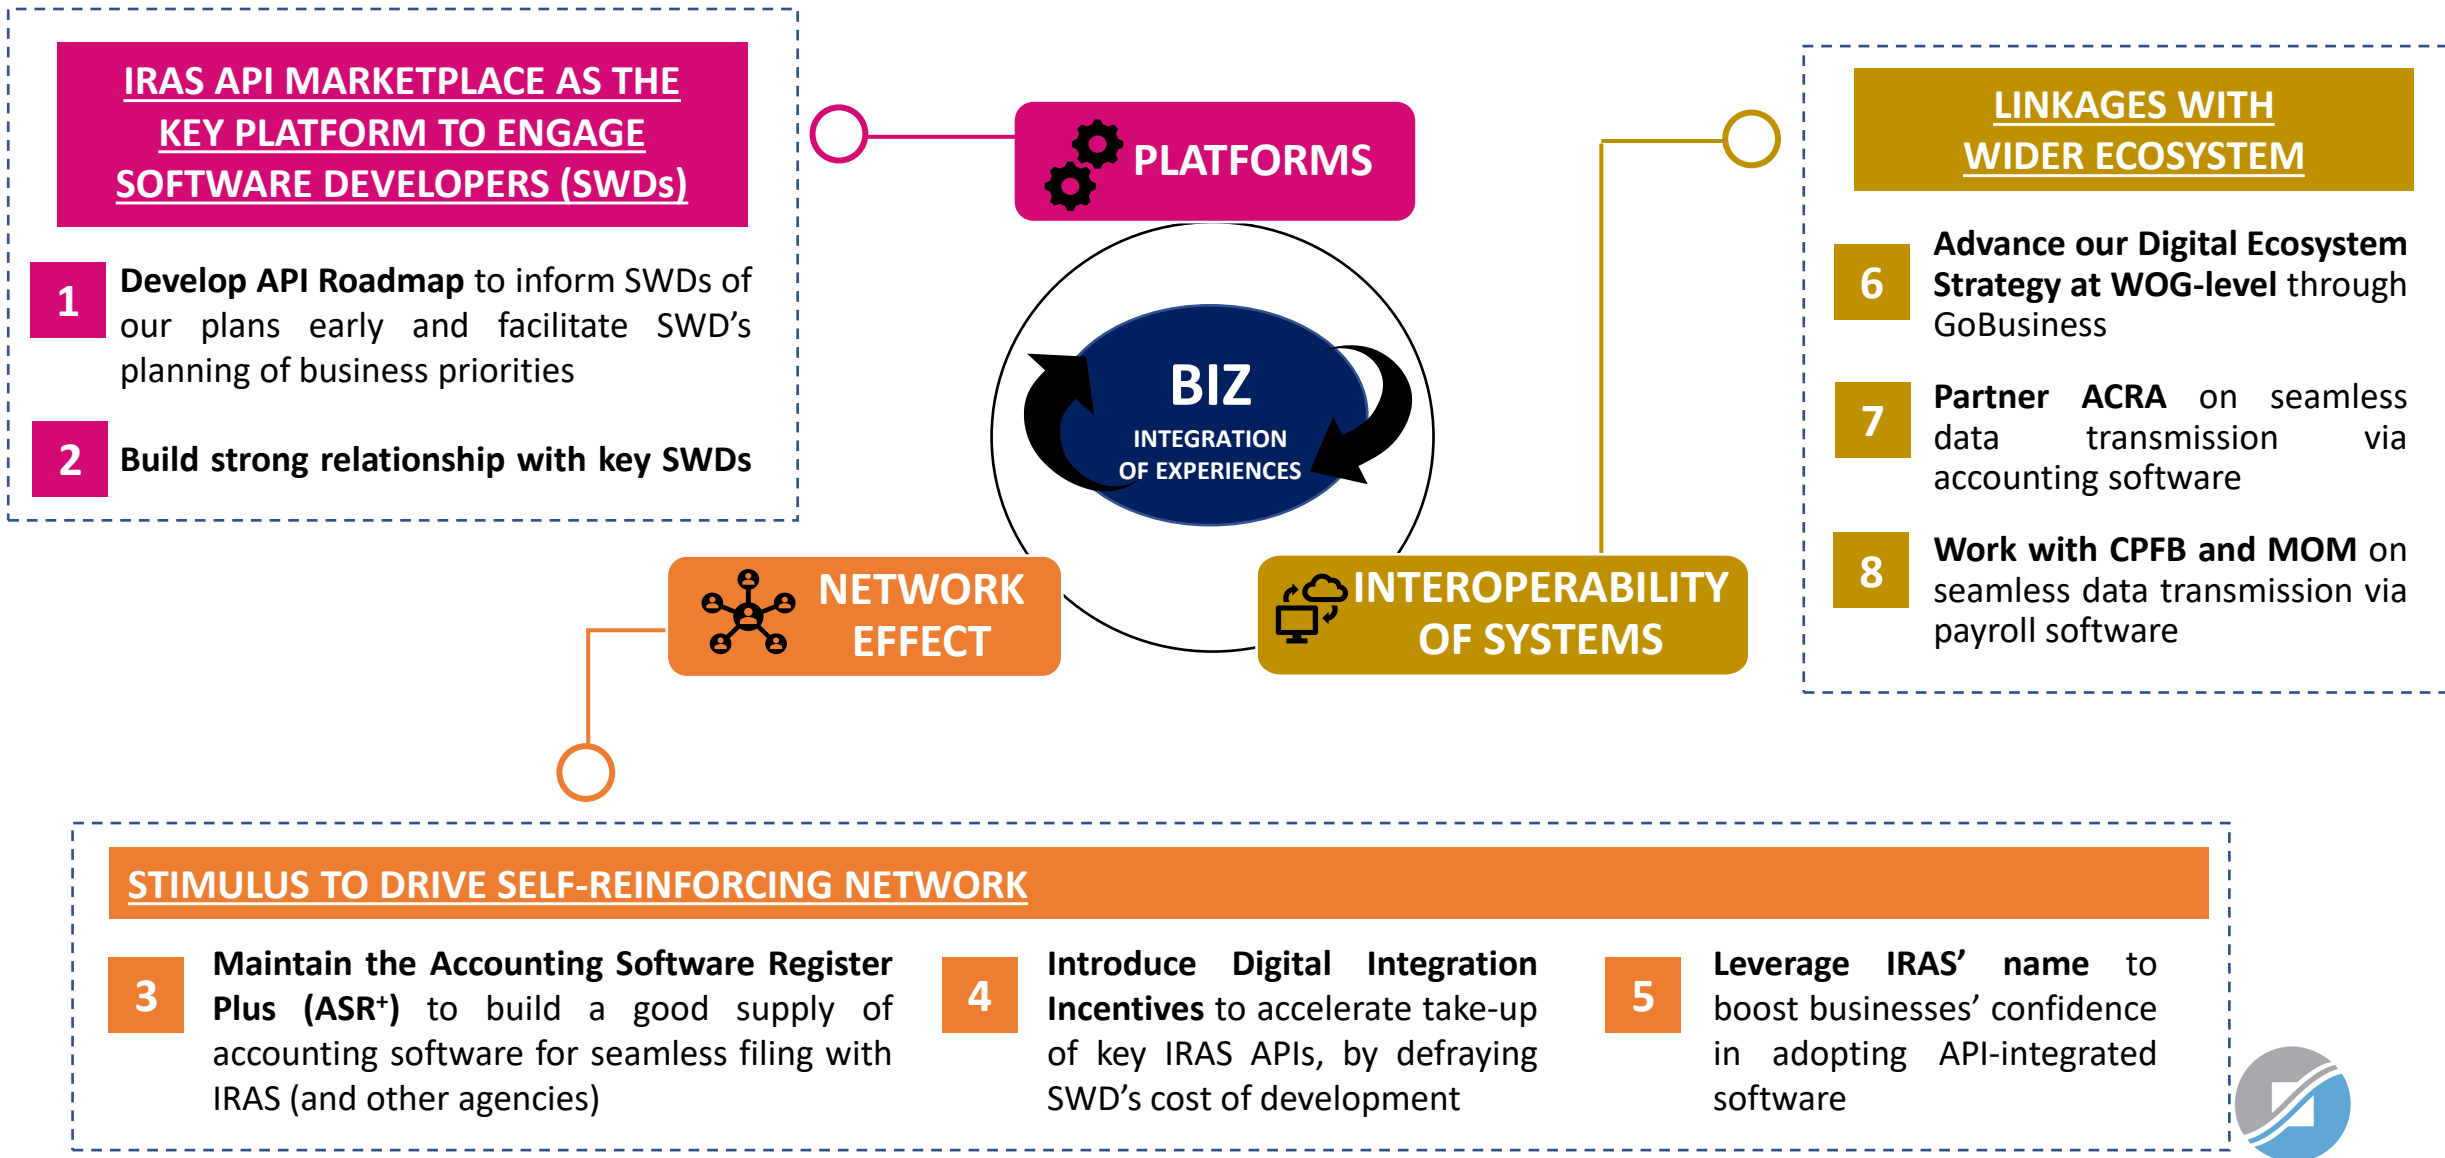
IRAS API MARKETPLACE AS THE KEY PLATFORM TO ENGAGE SOFTWARE DEVELOPERS (SWDs)

1 **Develop API Roadmap** to inform SWDs of our plans early and facilitate SWD's planning of business priorities

2 **Build strong relationship with key SWDs**

PLATFORMS

BIZ
INTEGRATION OF EXPERIENCES

NETWORK EFFECT

INTEROPERABILITY OF SYSTEMS

LINKAGES WITH WIDER ECOSYSTEM

6 **Advance our Digital Ecosystem Strategy at WOG-level** through GoBusiness

7 **Partner ACRA** on seamless data transmission via accounting software

8 **Work with CPFB and MOM** on seamless data transmission via payroll software

STIMULUS TO DRIVE SELF-REINFORCING NETWORK

3 **Maintain the Accounting Software Register Plus (ASR$^+$)** to build a good supply of accounting software for seamless filing with IRAS (and other agencies)

4 **Introduce Digital Integration Incentives** to accelerate take-up of key IRAS APIs, by defraying SWD's cost of development

5 **Leverage IRAS' name** to boost businesses' confidence in adopting API-integrated software